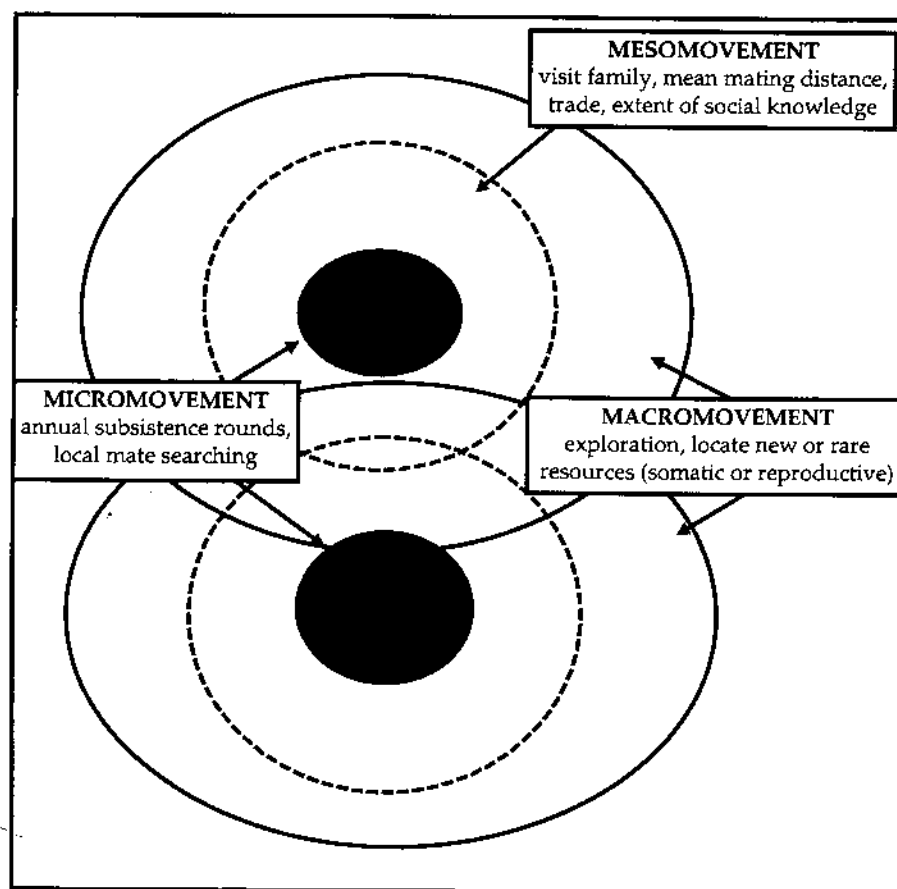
MESOMOVEMENT
visit family, mean mating distance, trade, extent of social knowledge

MICROMOVEMENT
annual subsistence rounds, local mate searching

MACROMOVEMENT
exploration, locate new or rare resources (somatic or reproductive)